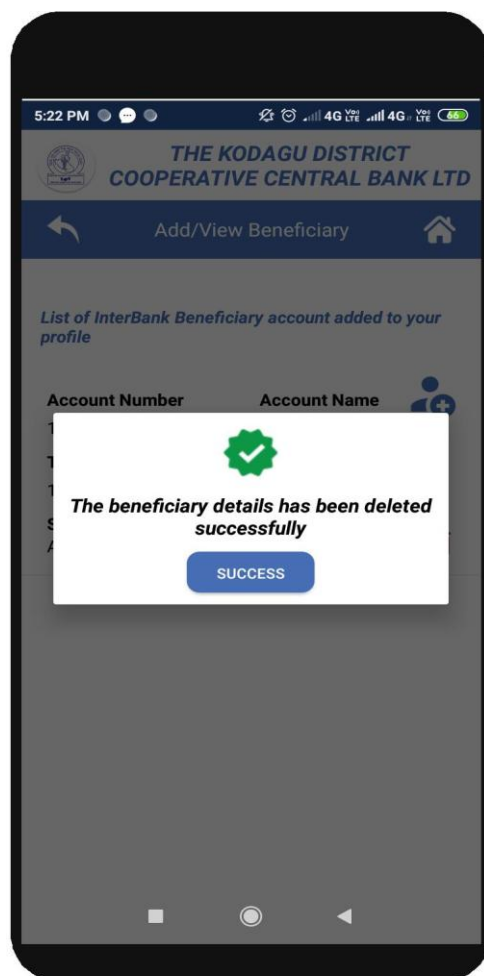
5:22 PM 4G Vo LTE 4G Vo LTE 66

THE KODAGU DISTRICT COOPERATIVE CENTRAL BANK LTD

Add/View Beneficiary

List of InterBank Beneficiary account added to your profile

Account Number

Account Name

The beneficiary details has been deleted successfully

SUCCESS